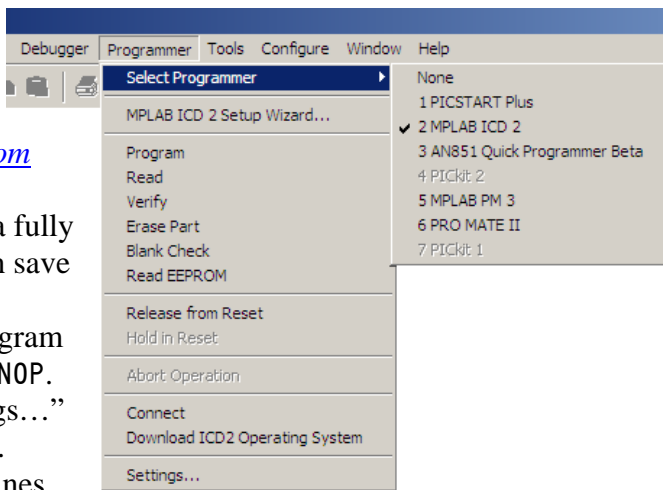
Debugger Programmer Tools Configure Window Help

Select Programmer
MPLAB ICD 2 Setup Wizard...
Program
Read
Verify
Erase Part
Blank Check
Read EEPROM
Release from Reset
Hold in Reset
Abort Operation
Connect
Download ICD2 Operating System
Settings...

None
1 PICSTART Plus
2 MPLAB ICD 2
3 AN851 Quick Programmer Beta
4 PICkit 2
5 MPLAB PM 3
6 PRO MATE II
7 PICkit 1

om
a fully
n save
gram
NOP.
gs…"
.
nes